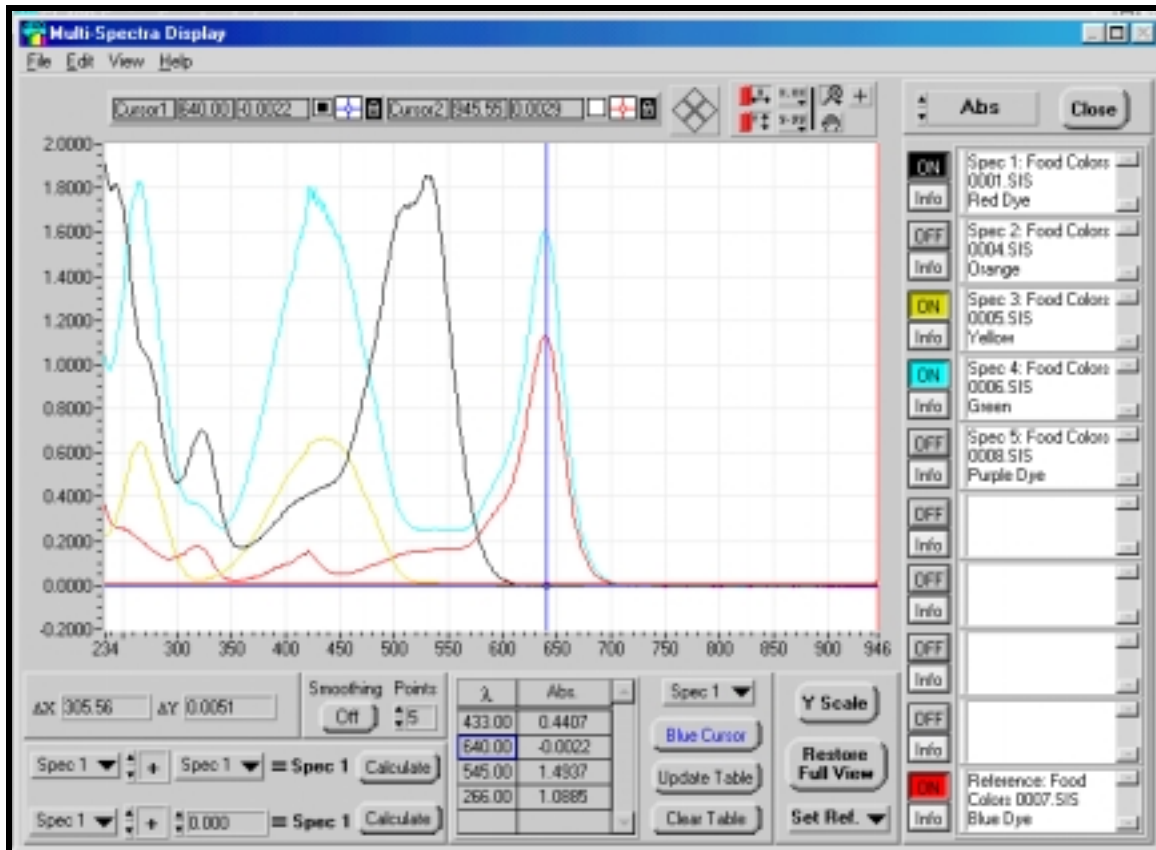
Multi-Spectra Display

File Edit View Help

Cursor1 640.00 -0.0022 Cursor2 945.55 0.0029

Abs Close

2.0000
1.8000
1.6000
1.4000
1.2000
1.0000
0.8000
0.6000
0.4000
0.2000
0.0000
-0.2000

234 300 350 400 450 500 550 600 650 700 750 800 850 900 946

ON Info Spec 1: Food Colors 0001.SIS Red Dye
OFF Info Spec 2: Food Colors 0004.SIS Orange
ON Info Spec 3: Food Colors 0005.SIS Yellow
ON Info Spec 4: Food Colors 0006.SIS Green
OFF Info Spec 5: Food Colors 0008.SIS Purple Dye
OFF Info
OFF Info
OFF Info
OFF Info
ON Info Reference: Food Colors 0007.SIS Blue Dye

ΔX 305.56 ΔY 0.0051

Smoothing Off Points 5

| λ | Abs. |
|---|---|
| 433.00 | 0.4407 |
| 640.00 | -0.0022 |
| 545.00 | 1.4937 |
| 266.00 | 1.0885 |
| | |

Spec 1
Blue Cursor
Update Table
Clear Table

Y Scale
Restore Full View
Set Ref.

Spec 1 + Spec 1 = Spec 1 Calculate
Spec 1 + 0.000 = Spec 1 Calculate